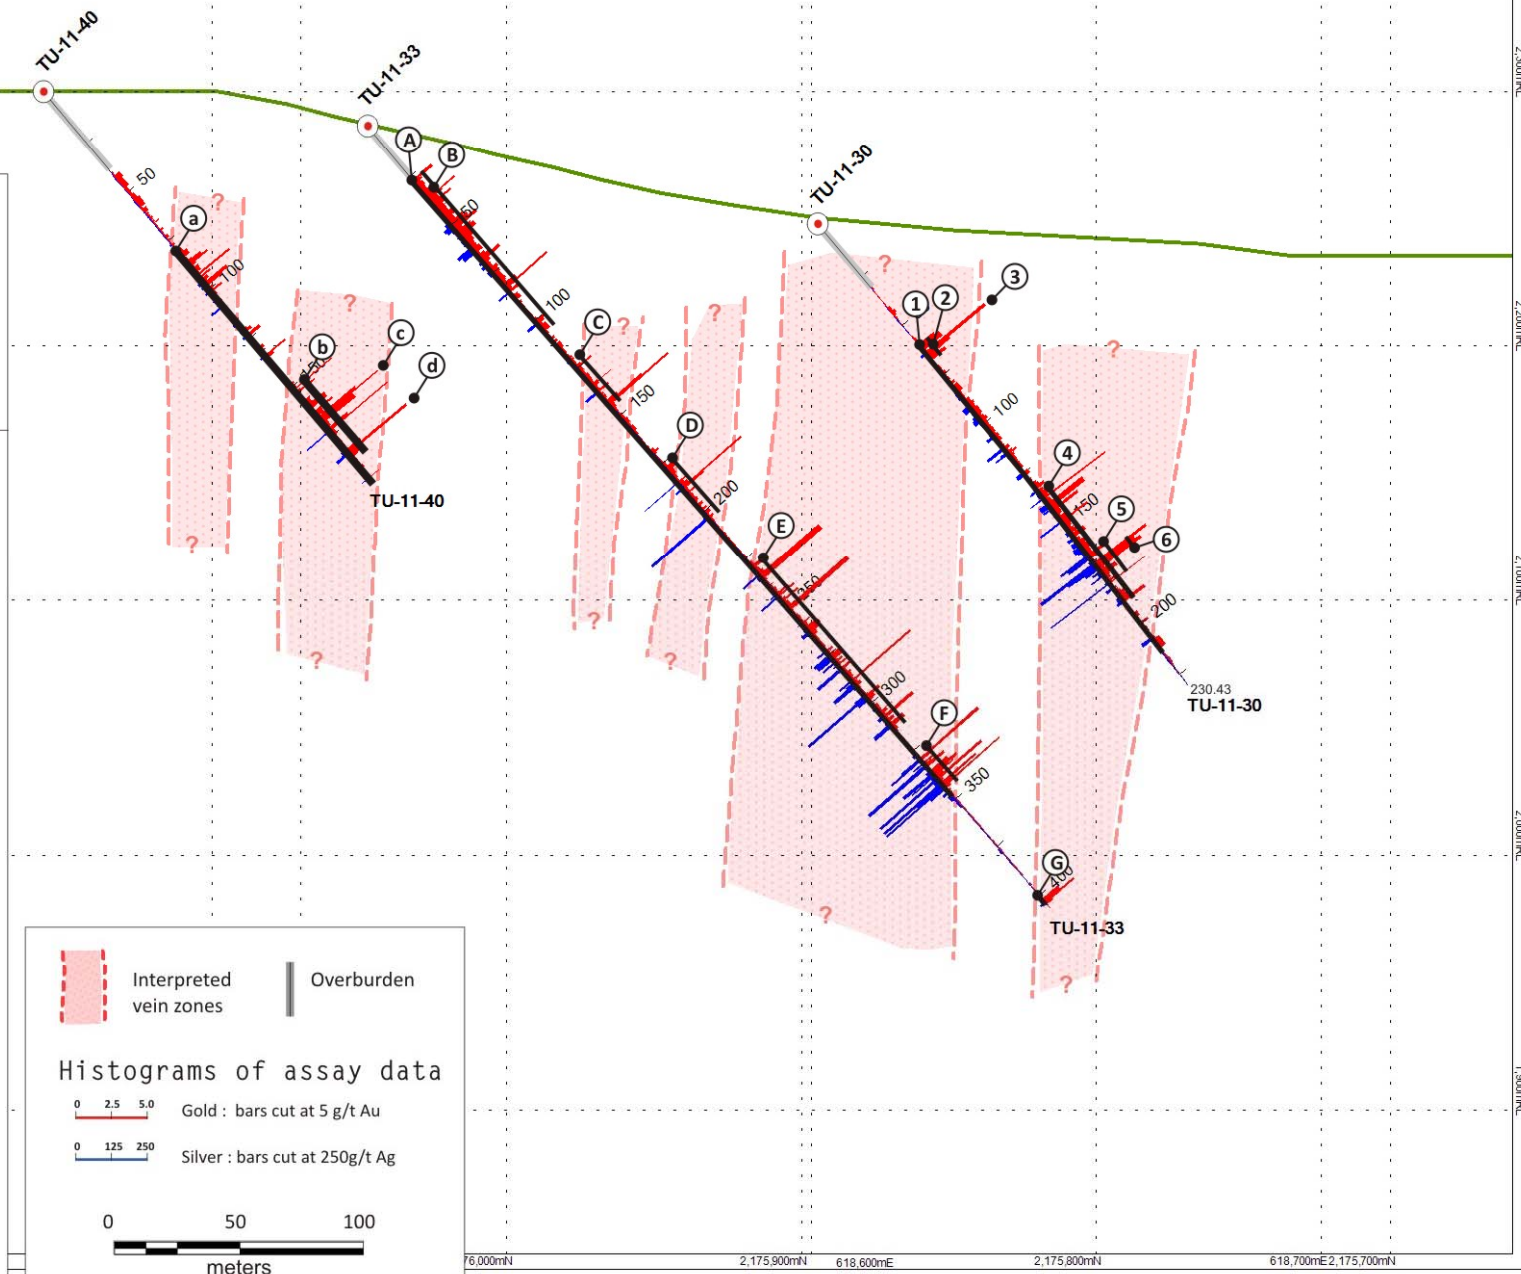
TU-11-40
TU-11-33
TU-11-30

50
100
150
a
b
c
d
?
TU-11-40

A
B
50
100
150
200
250
300
350
400
C
D
E
F
G
TU-11-33

1
2
3
4
5
6
100
150
200
230.43
TU-11-30

Interpreted vein zones
Overburden

Histograms of assay data
0 2.5 5.0 Gold : bars cut at 5 g/t Au
0 125 250 Silver : bars cut at 250g/t Ag

0 50 100
meters

76,000mN
2,175,900mN
618,600mE
2,175,800mN
618,700mE
2,175,700mN